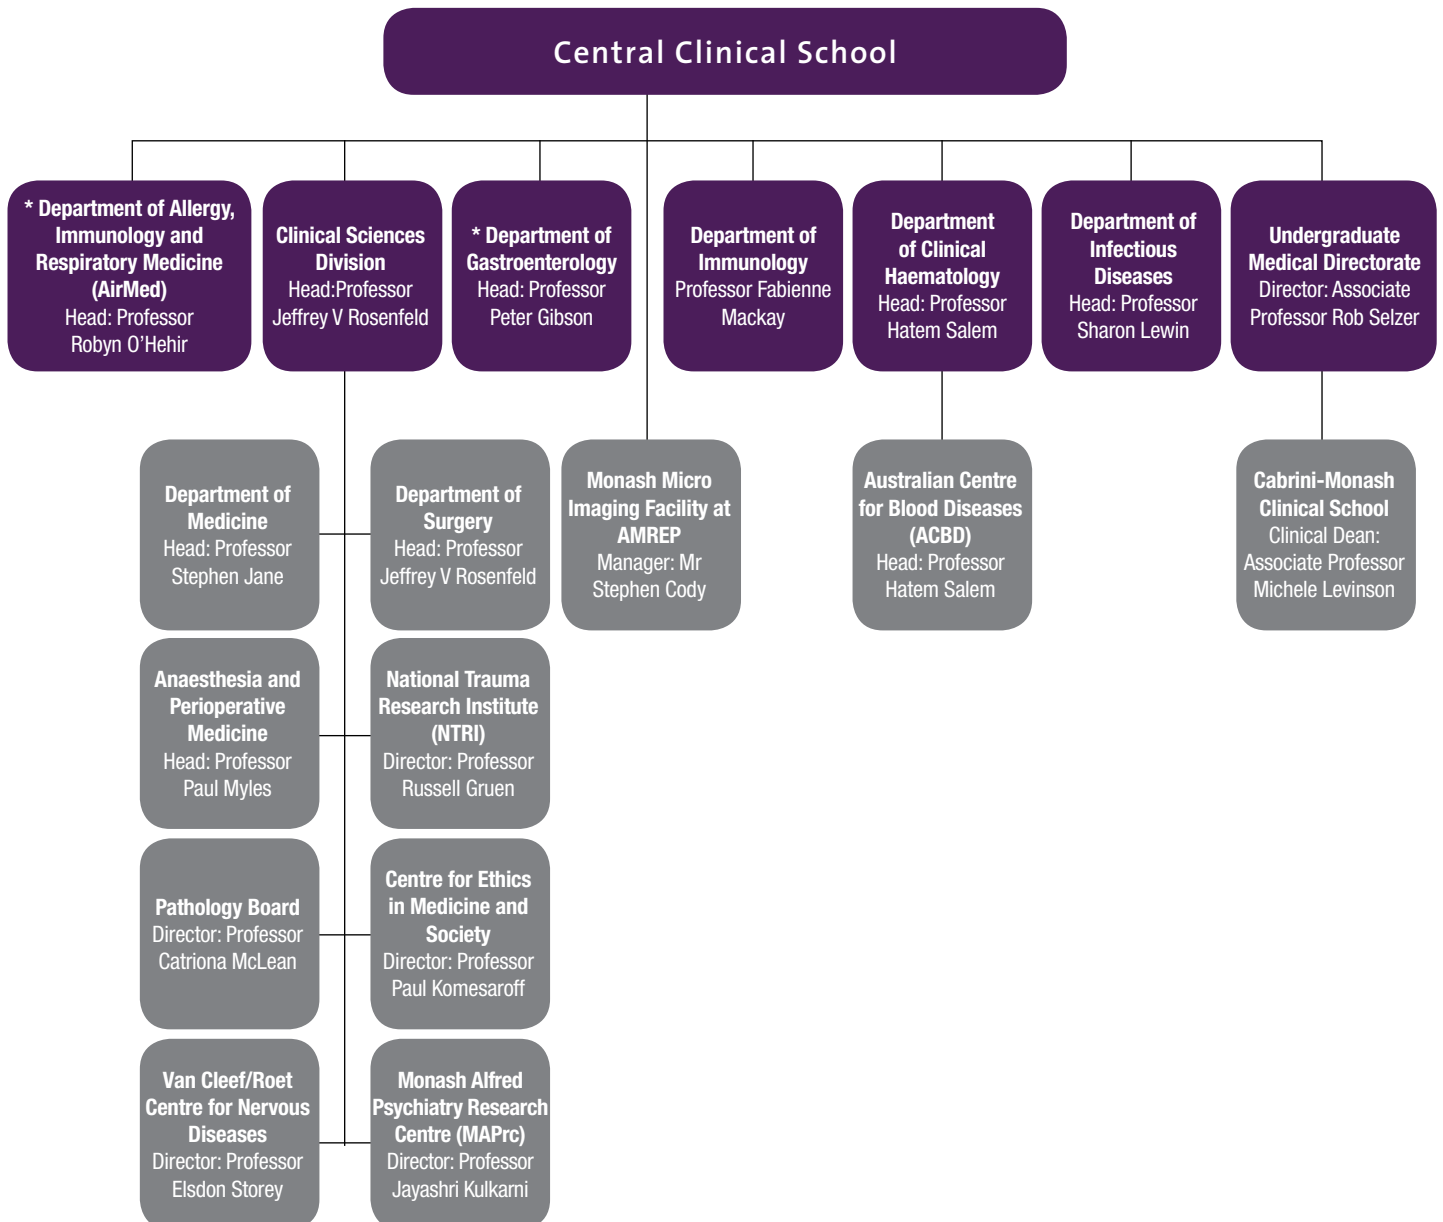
Central Clinical School

* Department of Allergy, Immunology and Respiratory Medicine (AirMed)
Head: Professor Robyn O'Hehir

Clinical Sciences Division
Head:Professor Jeffrey V Rosenfeld

* Department of Gastroenterology
Head: Professor Peter Gibson

Department of Immunology
Professor Fabienne Mackay

Department of Clinical Haematology
Head: Professor Hatem Salem

Department of Infectious Diseases
Head: Professor Sharon Lewin

Undergraduate Medical Directorate
Director: Associate Professor Rob Selzer

Department of Medicine
Head: Professor Stephen Jane

Department of Surgery
Head: Professor Jeffrey V Rosenfeld

Monash Micro Imaging Facility at AMREP
Manager: Mr Stephen Cody

Australian Centre for Blood Diseases (ACBD)
Head: Professor Hatem Salem

Cabrini-Monash Clinical School
Clinical Dean: Associate Professor Michele Levinson

Anaesthesia and Perioperative Medicine
Head: Professor Paul Myles

National Trauma Research Institute (NTRI)
Director: Professor Russell Gruen

Pathology Board
Director: Professor Catriona McLean

Centre for Ethics in Medicine and Society
Director: Professor Paul Komesaroff

Van Cleef/Roet Centre for Nervous Diseases
Director: Professor Elsdon Storey

Monash Alfred Psychiatry Research Centre (MAPrc)
Director: Professor Jayashri Kulkarni